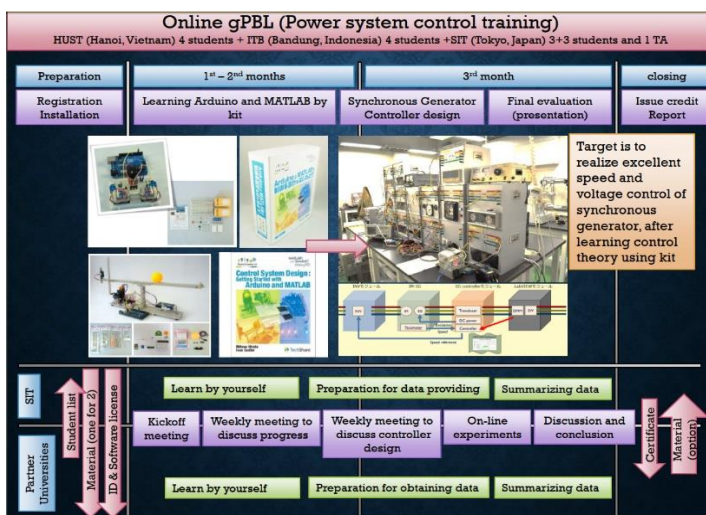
Online gPBL (Power system control training)

HUST (Hanoi, Vietnam) 4 students + ITB (Bandung, Indonesia) 4 students +SIT (Tokyo, Japan) 3+3 students and 1 TA

Preparation

$1^{st}$ – $2^{nd}$ months

$3^{rd}$ month

closing

Registration Installation

Learning Arduino and MATLAB by kit

Synchronous Generator Controller design

Final evaluation (presentation)

Issue credit Report

Control System Design : Getting Started with Arduino and MATLAB

Target is to realize excellent speed and voltage control of synchronous generator, after learning control theory using kit

SIT

Partner Universities

Student list

Material (one for 2)

ID & Software license

Learn by yourself

Preparation for data providing

Summarizing data

Kickoff meeting

Weekly meeting to discuss progress

Weekly meeting to discuss controller design

On-line experiments

Discussion and conclusion

Learn by yourself

Preparation for obtaining data

Summarizing data

Certificate

Material (option)